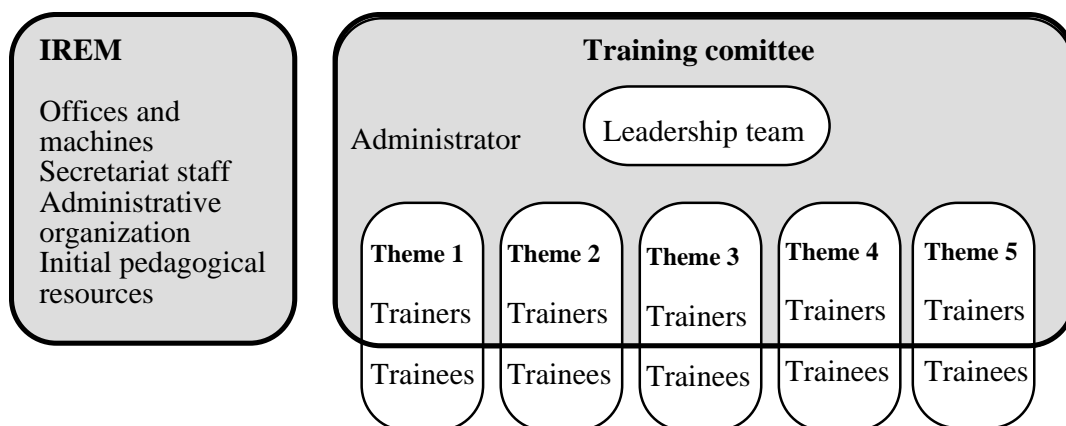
IREM

Offices and machines
Secretariat staff
Administrative organization
Initial pedagogical resources

Training comittee

Administrator

Leadership team

| Theme 1 | Theme 2 | Theme 3 | Theme 4 | Theme 5 |
|---|---|---|---|---|
| Trainers | Trainers | Trainers | Trainers | Trainers |
| Trainees | Trainees | Trainees | Trainees | Trainees |